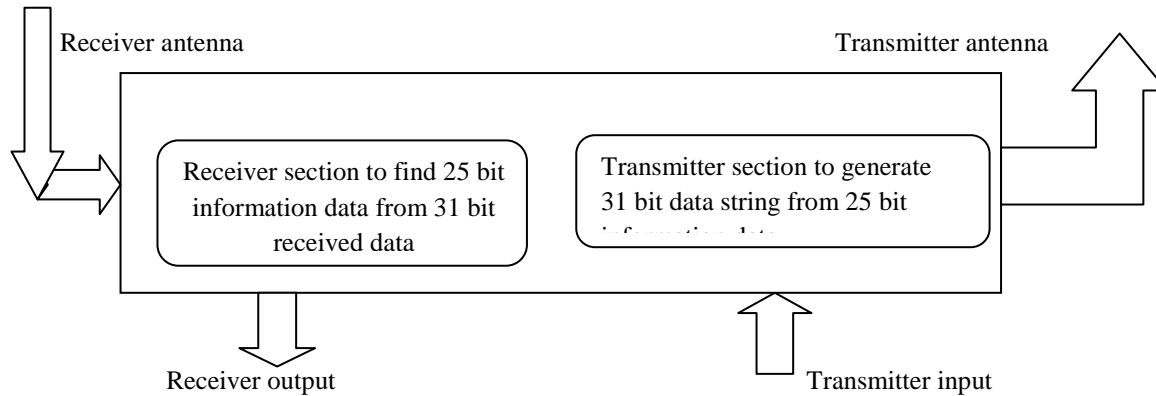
Receiver antenna

Transmitter antenna

Receiver section to find 25 bit information data from 31 bit received data

Transmitter section to generate 31 bit data string from 25 bit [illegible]

Receiver output

Transmitter input